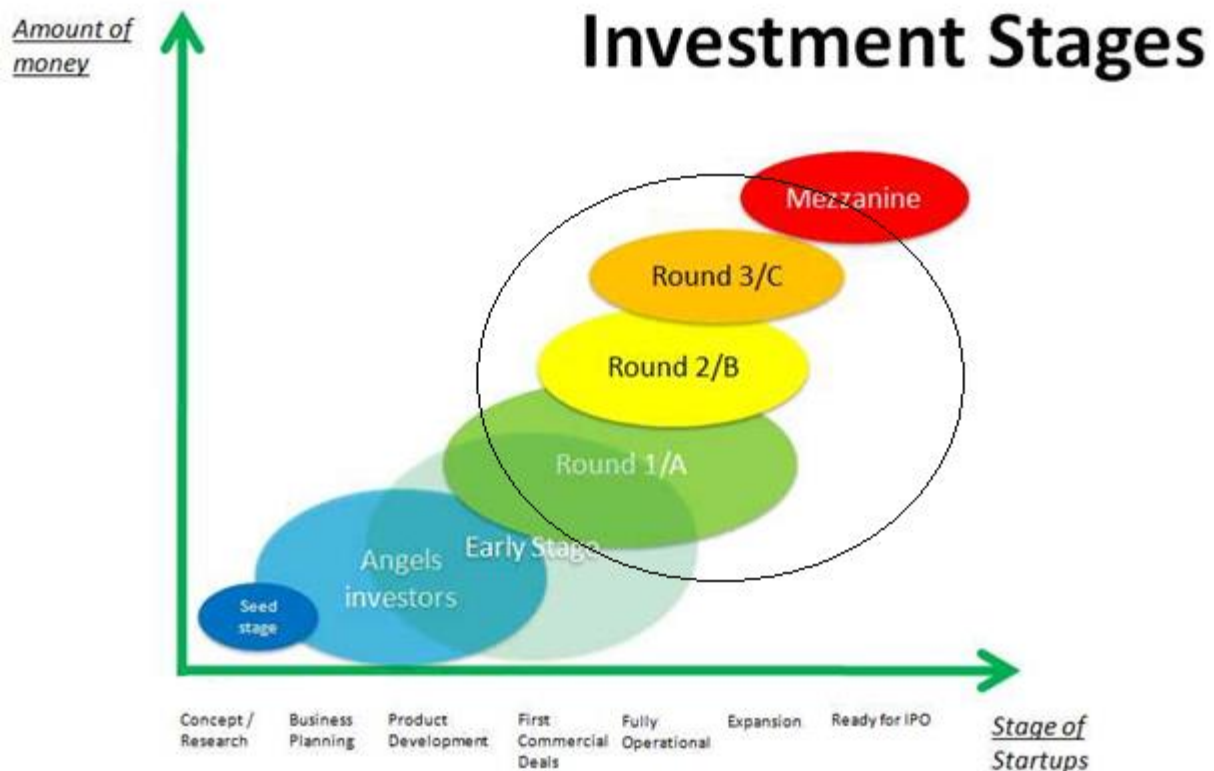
Investment Stages

Amount of money

Mezzanine

Round 3/C

Round 2/B

Round 1/A

Early Stage

Angels investors

Seed stage

Concept / Research

Business Planning

Product Development

First Commercial Deals

Fully Operational

Expansion

Ready for IPO

Stage of Startups